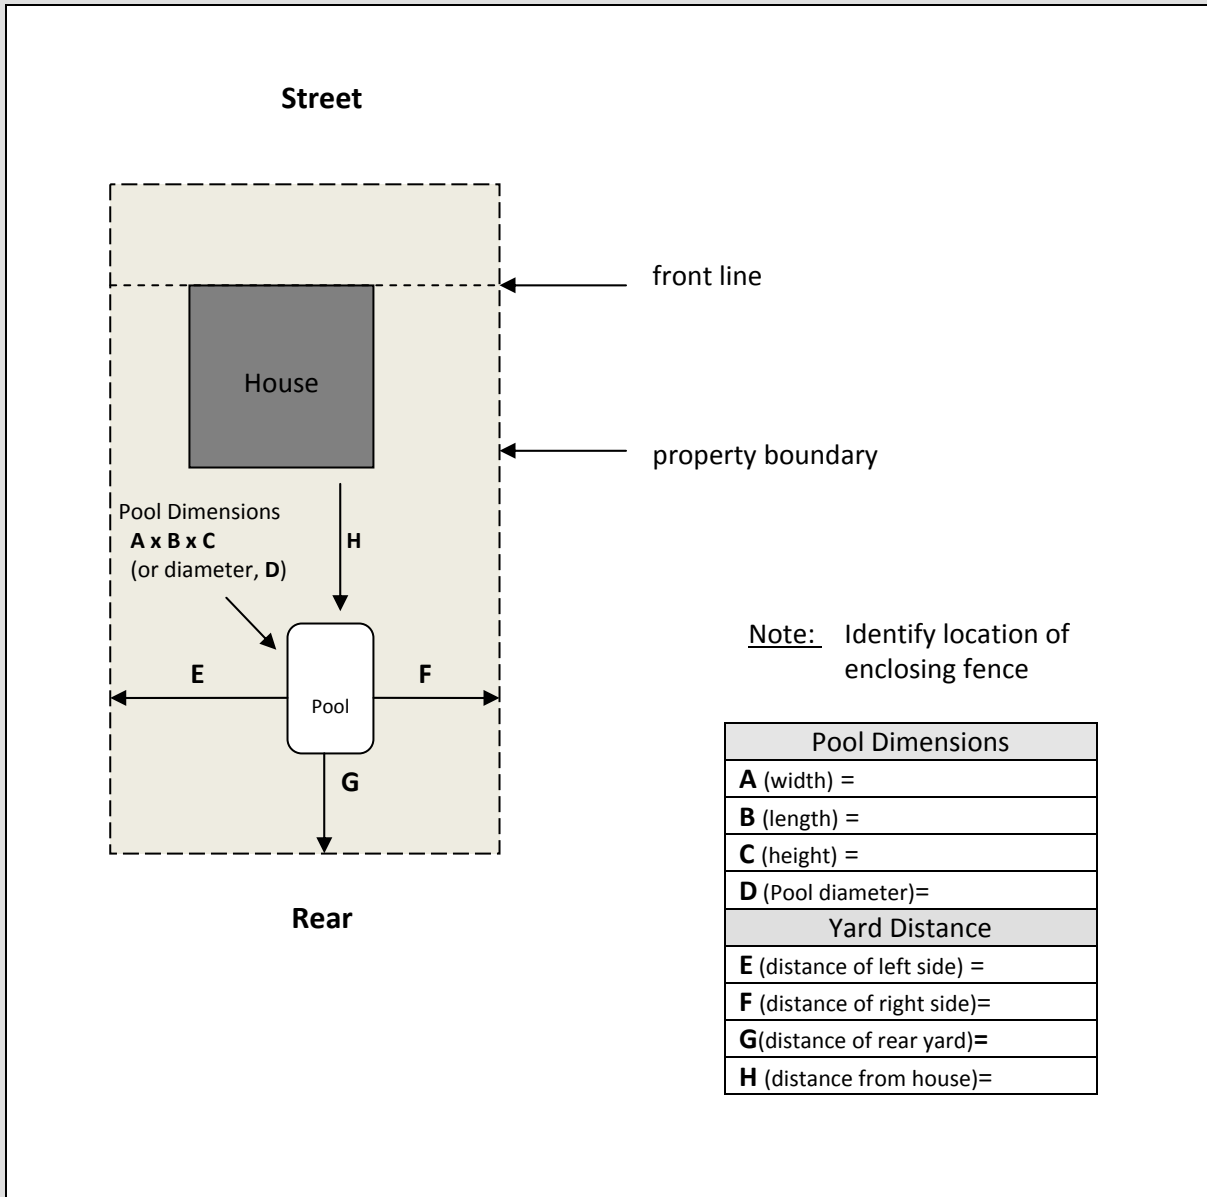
Street

front line

House

property boundary

Pool Dimensions
A x B x C
(or diameter, D)

H

Note: Identify location of enclosing fence

E

F

Pool

G

Rear

| Pool Dimensions |
|---|
| A (width) = |
| B (length) = |
| C (height) = |
| D (Pool diameter)= |
| Yard Distance |
| E (distance of left side) = |
| F (distance of right side)= |
| G(distance of rear yard)= |
| H (distance from house)= |